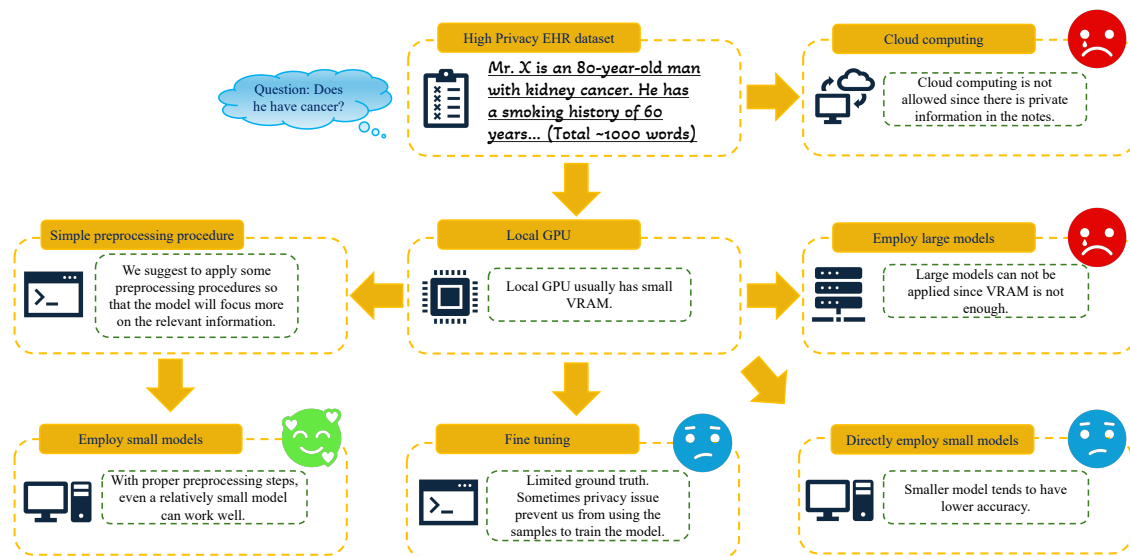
High Privacy EHR dataset

Question: Does he have cancer?

Mr. X is an 80-year-old man with kidney cancer. He has a smoking history of 60 years... (Total ~1000 words)

Cloud computing

Cloud computing is not allowed since there is private information in the notes.

Simple preprocessing procedure

>_

We suggest to apply some preprocessing procedures so that the model will focus more on the relevant information.

Local GPU

Local GPU usually has small VRAM.

Employ large models

Large models can not be applied since VRAM is not enough.

Employ small models

With proper preprocessing steps, even a relatively small model can work well.

Fine tuning

>_

Limited ground truth. Sometimes privacy issue prevent us from using the samples to train the model.

Directly employ small models

Smaller model tends to have lower accuracy.